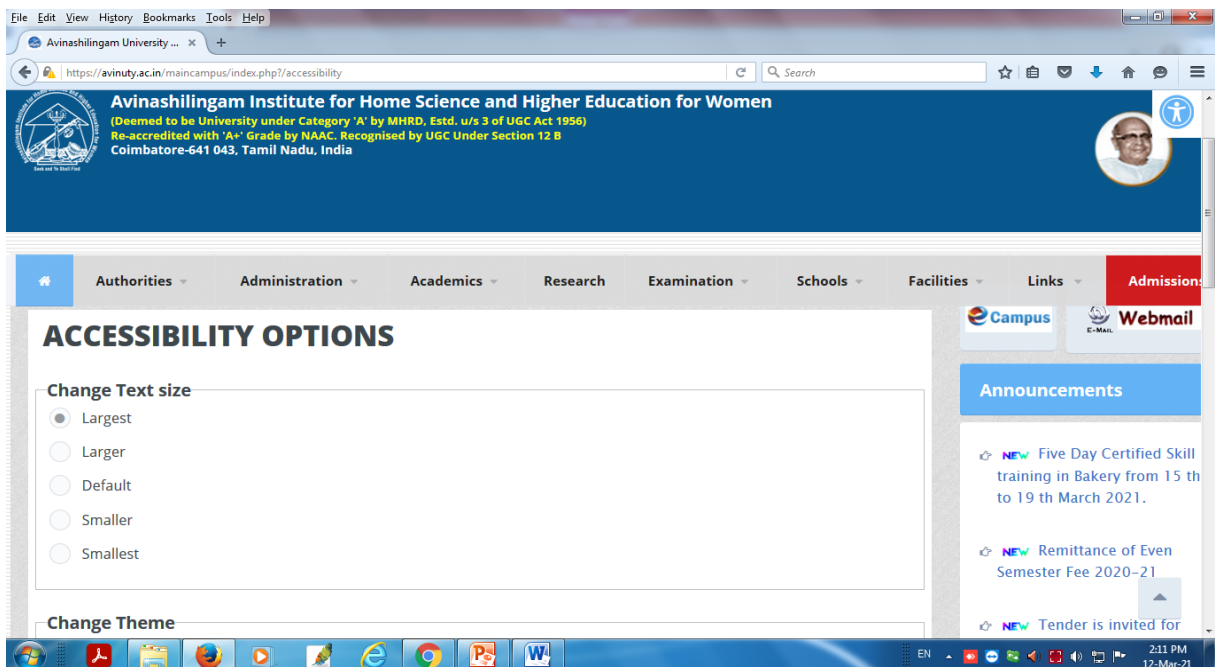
File Edit View History Bookmarks Tools Help

Avinashilingam University ... ×

https://avinuty.ac.in/maincampus/index.php?/accessibility

Search

Avinashilingam Institute for Home Science and Higher Education for Women
(Deemed to be University under Category 'A' by MHRD, Estd. u/s 3 of UGC Act 1956)
Re-accredited with 'A+' Grade by NAAC. Recognised by UGC Under Section 12 B
Coimbatore-641 043, Tamil Nadu, India

Seek and Ye Shall Find

Authorities Administration Academics Research Examination Schools Facilities Links Admissions

ACCESSIBILITY OPTIONS

Change Text size

Largest

Larger

Default

Smaller

Smallest

Change Theme

Campus

E-MAIL Webmail

Announcements

NEW Five Day Certified Skill training in Bakery from 15 th to 19 th March 2021.

NEW Remittance of Even Semester Fee 2020-21

NEW Tender is invited for

EN

2:11 PM
12-Mar-21